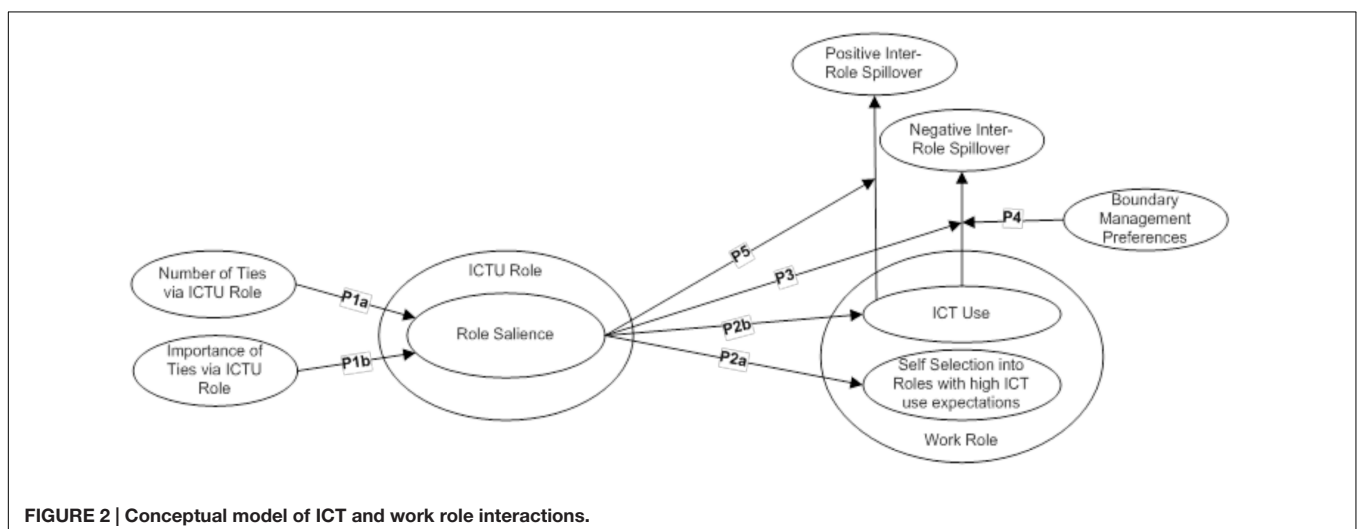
Positive Inter-Role Spillover

Negative Inter-Role Spillover

Boundary Management Preferences

P4

P5

P3

Number of Ties via ICTU Role

P1a

ICTU Role

Role Salience

P2b

ICT Use

Importance of Ties via ICTU Role

P1b

P2a

Self Selection into Roles with high ICT use expectations

Work Role

FIGURE 2 | Conceptual model of ICT and work role interactions.